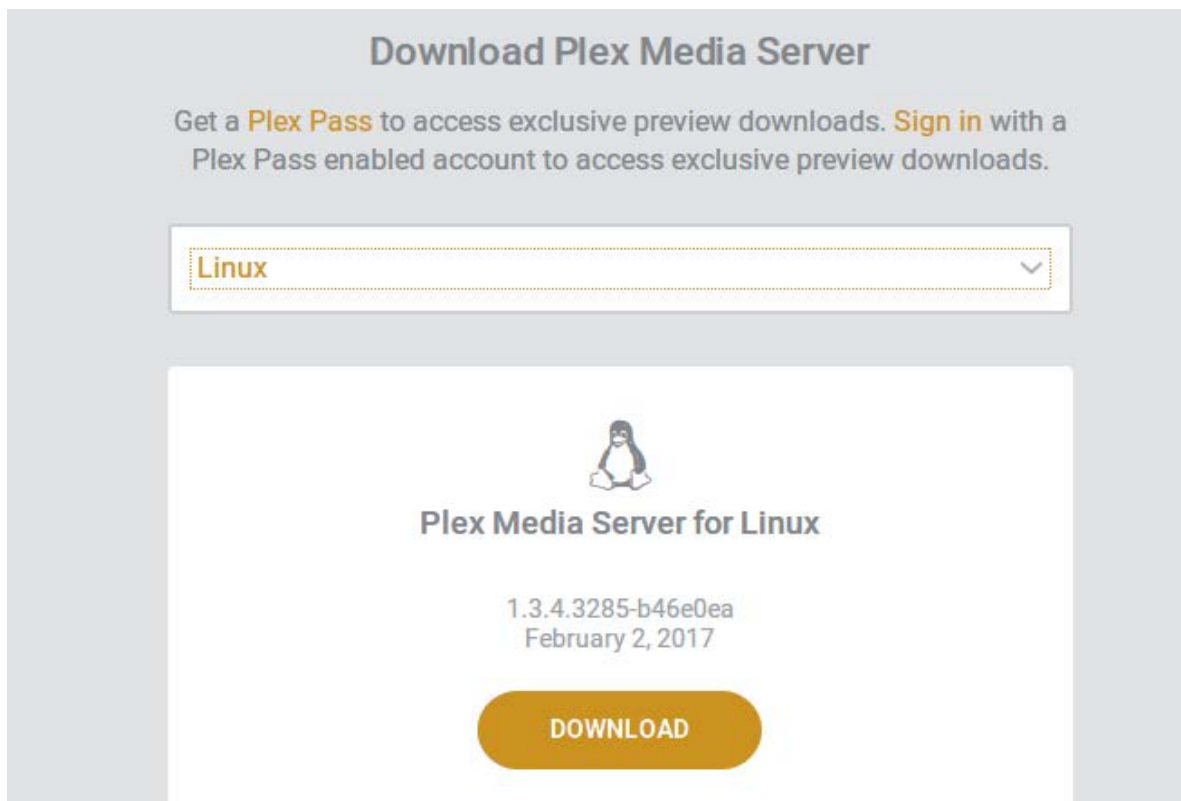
Download Plex Media Server

Get a Plex Pass to access exclusive preview downloads. Sign in with a Plex Pass enabled account to access exclusive preview downloads.

Linux

Plex Media Server for Linux

1.3.4.3285-b46e0ea
February 2, 2017

DOWNLOAD